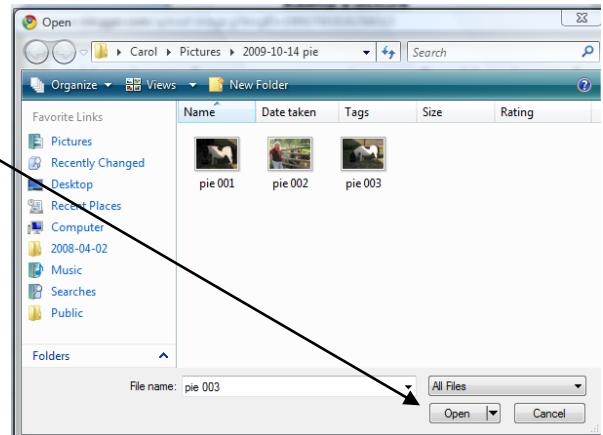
Open

Carol ▸ Pictures ▸ 2009-10-14 pie

Search

Organize ▾ Views ▾ New Folder

Favorite Links
Pictures
Recently Changed
Desktop
Recent Places
Computer
2008-04-02
Music
Searches
Public

Folders

| Name | Date taken | Tags | Size | Rating |
|---|---|---|---|---|

pie 001
pie 002
pie 003

File name: pie 003

All Files

Open

Cancel